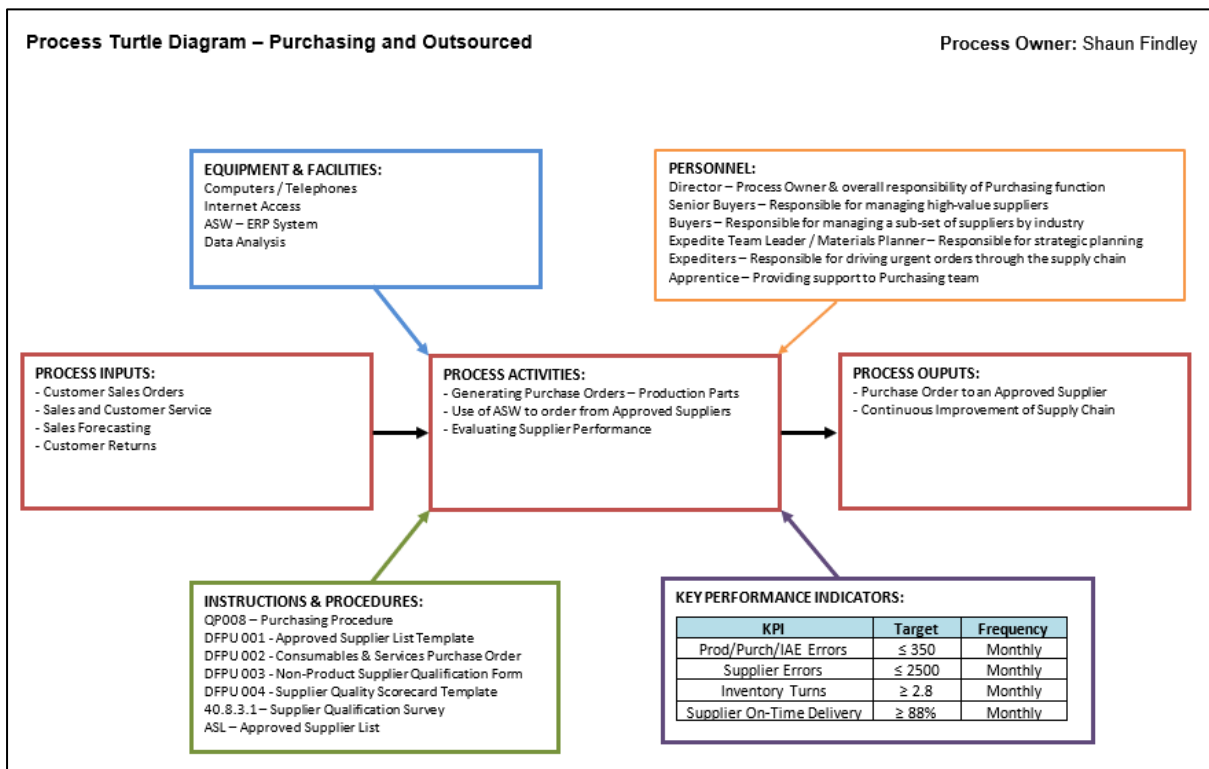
Process Turtle Diagram – Purchasing and Outsourced

Process Owner: Shaun Findley

EQUIPMENT & FACILITIES:
Computers / Telephones
Internet Access
ASW – ERP System
Data Analysis

PERSONNEL:
Director – Process Owner & overall responsibility of Purchasing function
Senior Buyers – Responsible for managing high-value suppliers
Buyers – Responsible for managing a sub-set of suppliers by industry
Expedite Team Leader / Materials Planner – Responsible for strategic planning
Expediters – Responsible for driving urgent orders through the supply chain
Apprentice – Providing support to Purchasing team

PROCESS INPUTS:
- Customer Sales Orders
- Sales and Customer Service
- Sales Forecasting
- Customer Returns

PROCESS ACTIVITIES:
- Generating Purchase Orders – Production Parts
- Use of ASW to order from Approved Suppliers
- Evaluating Supplier Performance

PROCESS OUPUTS:
- Purchase Order to an Approved Supplier
- Continuous Improvement of Supply Chain

INSTRUCTIONS & PROCEDURES:
QP008 – Purchasing Procedure
DFPU 001 - Approved Supplier List Template
DFPU 002 - Consumables & Services Purchase Order
DFPU 003 - Non-Product Supplier Qualification Form
DFPU 004 - Supplier Quality Scorecard Template
40.8.3.1 – Supplier Qualification Survey
ASL – Approved Supplier List

KEY PERFORMANCE INDICATORS:

| KPI | Target | Frequency |
|---|---|---|
| Prod/Purch/IAE Errors | ≤ 350 | Monthly |
| Supplier Errors | ≤ 2500 | Monthly |
| Inventory Turns | ≥ 2.8 | Monthly |
| Supplier On-Time Delivery | ≥ 88% | Monthly |